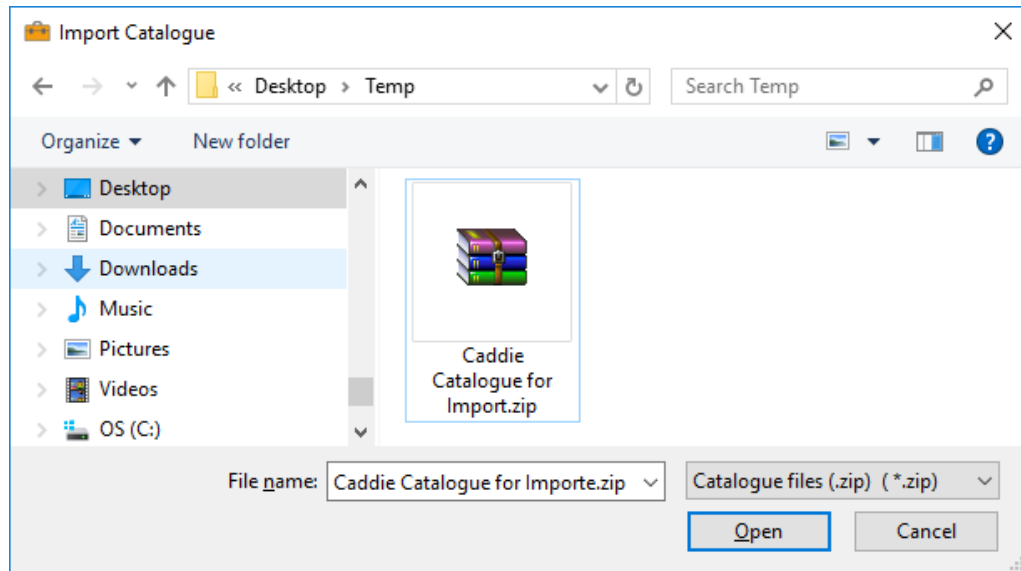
Import Catalogue

« Desktop › Temp

Search Temp

Organize ▾ New folder

Desktop
Documents
Downloads
Music
Pictures
Videos
OS (C:)

Caddie Catalogue for Import.zip

File name: Caddie Catalogue for Importe.zip

Catalogue files (.zip) (*.zip)

Open

Cancel